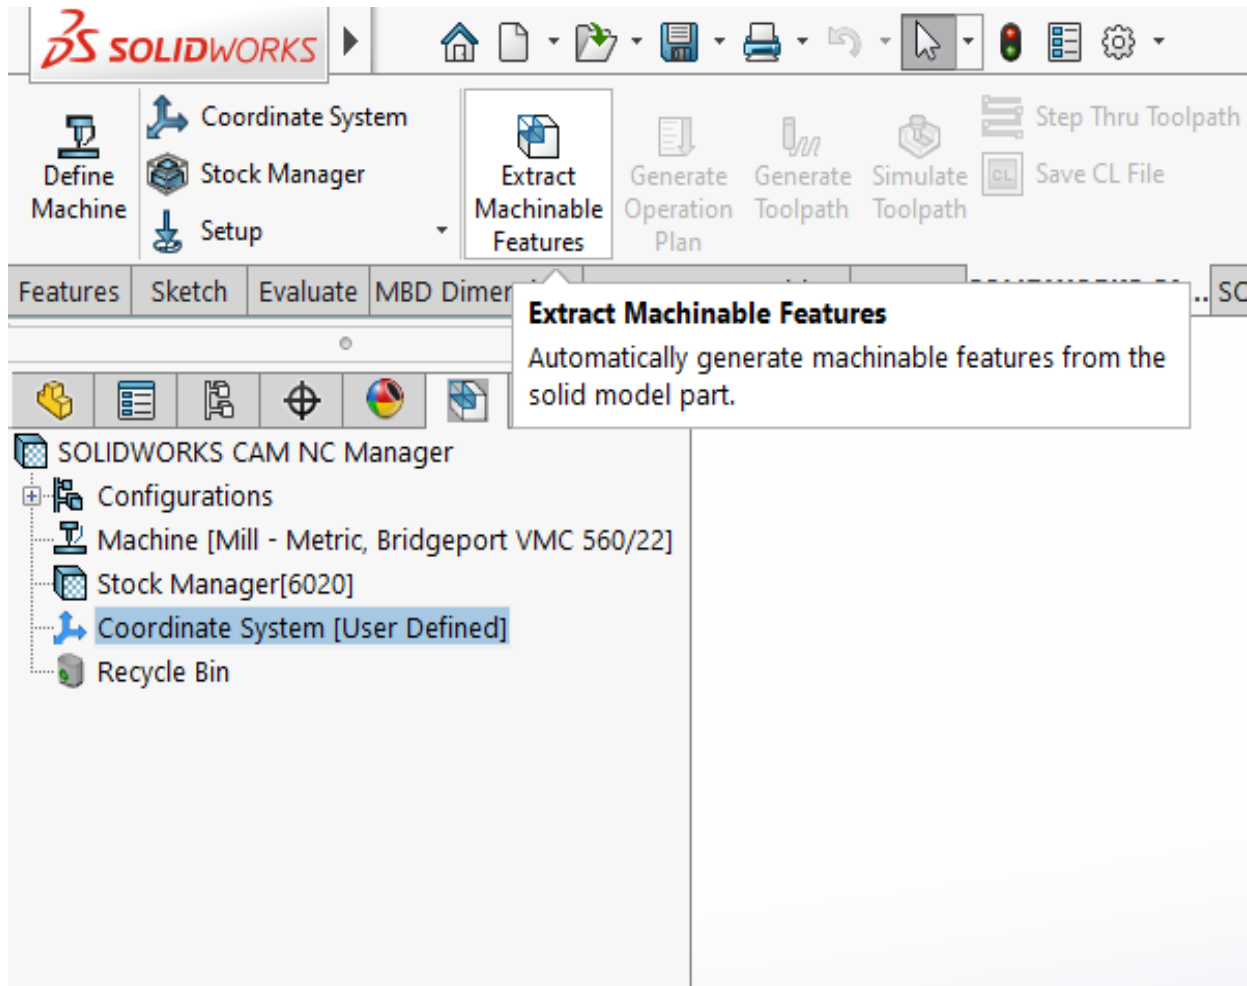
SOLIDWORKS

Define Machine

Coordinate System

Stock Manager

Setup

Extract Machinable Features

Generate Operation Plan

Generate Toolpath

Simulate Toolpath

Step Thru Toolpath

Save CL File

Features | Sketch | Evaluate | MBD Dimen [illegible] | SC

Extract Machinable Features

Automatically generate machinable features from the solid model part.

SOLIDWORKS CAM NC Manager

Configurations

Machine [Mill - Metric, Bridgeport VMC 560/22]

Stock Manager[6020]

Coordinate System [User Defined]

Recycle Bin